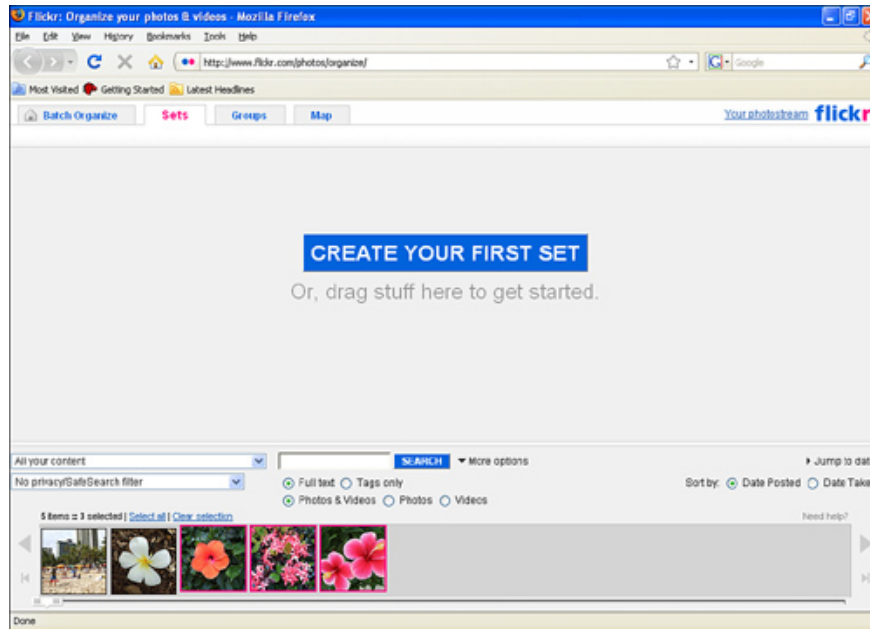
Flickr: Organize your photos & videos - Mozilla Firefox

File Edit View History Bookmarks Tools Help

http://www.flickr.com/photos/organize/

Google

Most Visited Getting Started Latest Headlines

Batch Organize Sets Groups Map

Your photostream flickr

CREATE YOUR FIRST SET

Or, drag stuff here to get started.

All your content

No privacy/SafeSearch filter

SEARCH ▾ More options

Full text Tags only

Photos & Videos Photos Videos

▸ Jump to dat

Sort by: Date Posted Date Take

5 items :: 3 selected | Select all | Clear selection

Need help?

Done